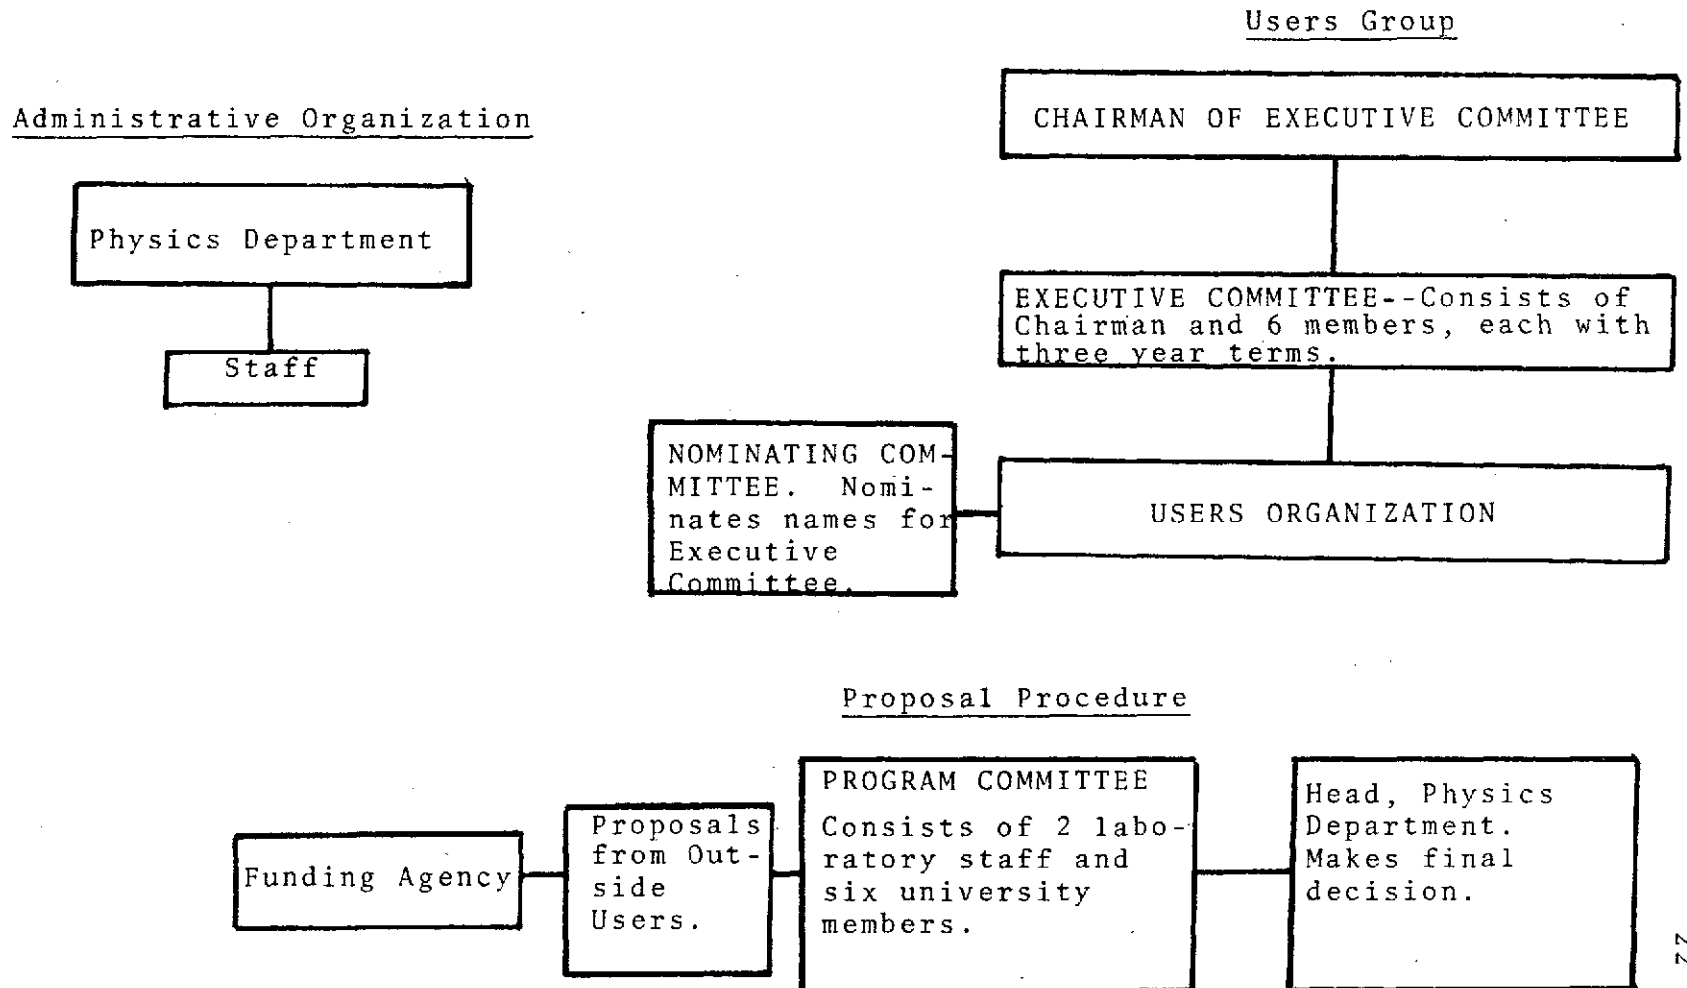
Users Group

Administrative Organization

Physics Department

Staff

CHAIRMAN OF EXECUTIVE COMMITTEE

EXECUTIVE COMMITTEE--Consists of Chairman and 6 members, each with three year terms.

NOMINATING COMMITTEE. Nominates names for Executive Committee.

USERS ORGANIZATION

Proposal Procedure

Funding Agency

Proposals from Outside Users.

PROGRAM COMMITTEE
Consists of 2 laboratory staff and six university members.

Head, Physics Department. Makes final decision.

22